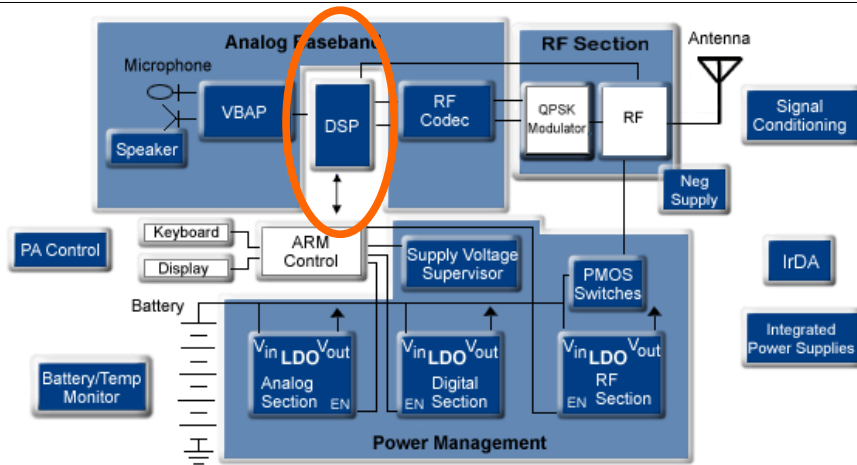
Analog Baseband

RF Section

Antenna

Microphone

VBAP

DSP

RF Codec

QPSK Modulator

RF

Signal Conditioning

Speaker

Neg Supply

PA Control

Keyboard

Display

ARM Control

Supply Voltage Supervisor

PMOS Switches

IrDA

Battery

Integrated Power Supplies

Battery/Temp Monitor

$V_{in}$ LDO $V_{out}$ Analog Section EN

$V_{in}$ LDO $V_{out}$ Digital EN Section

$V_{in}$ LDO $V_{out}$ RF EN Section

Power Management